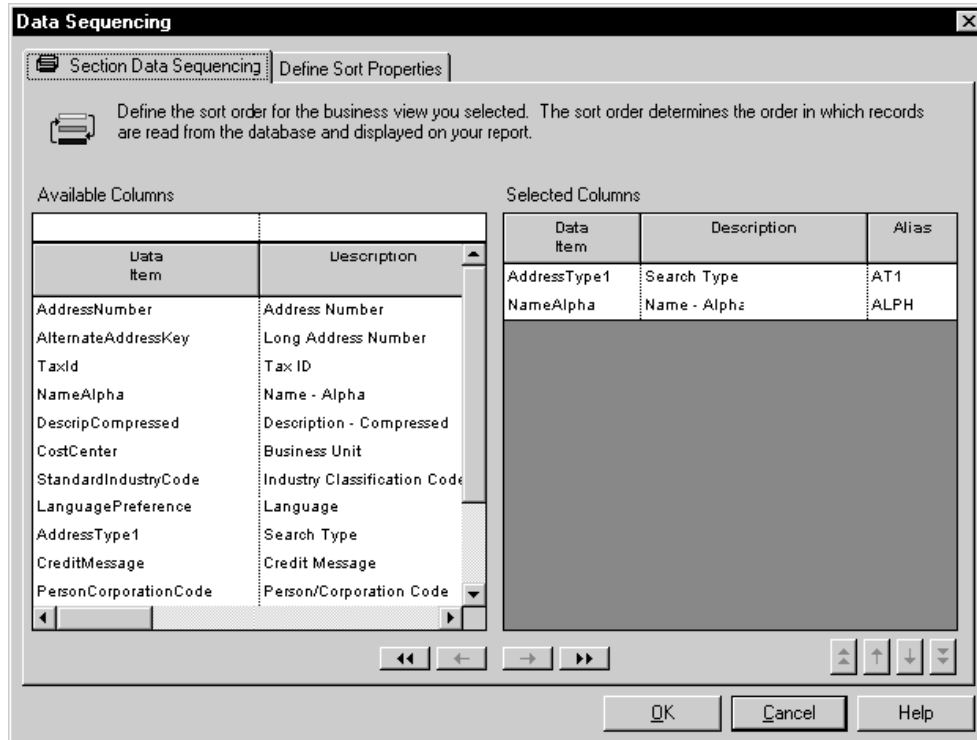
Data Sequencing

Section Data Sequencing | Define Sort Properties

Define the sort order for the business view you selected. The sort order determines the order in which records are read from the database and displayed on your report.

Available Columns

| Data Item | Description |
|---|---|
| AddressNumber | Address Number |
| AlternateAddressKey | Long Address Number |
| TaxId | Tax ID |
| NameAlpha | Name - Alpha |
| DescripCompressed | Description - Compressed |
| CostCenter | Business Unit |
| StandardIndustryCode | Industry Classification Code |
| LanguagePreference | Language |
| AddressType1 | Search Type |
| CreditMessage | Credit Message |
| PersonCorporationCode | Person/Corporation Code |

Selected Columns

| Data Item | Description | Alias |
|---|---|---|
| AddressType1 | Search Type | AT1 |
| NameAlpha | Name - Alpha | ALPH |

OK Cancel Help